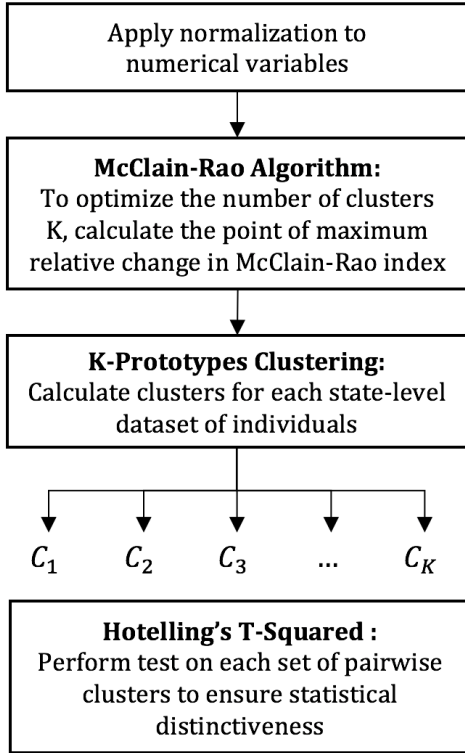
Apply normalization to numerical variables

**McClain-Rao Algorithm:**
To optimize the number of clusters K, calculate the point of maximum relative change in McClain-Rao index

**K-Prototypes Clustering:**
Calculate clusters for each state-level dataset of individuals

$C_1$ $C_2$ $C_3$ … $C_K$

**Hotelling's T-Squared :**
Perform test on each set of pairwise clusters to ensure statistical distinctiveness